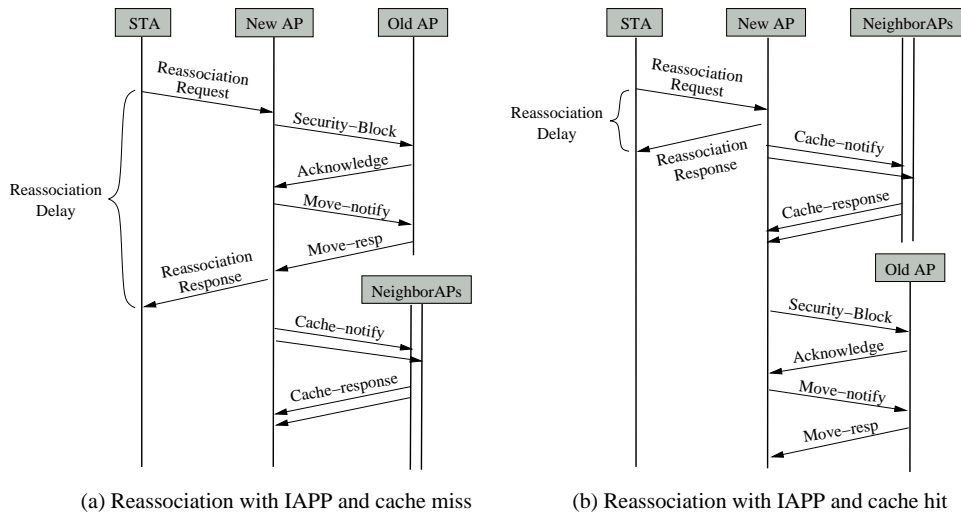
STA

New AP

Old AP

Reassociation Request

Security−Block

Acknowledge

Move−notify

Move−resp

Reassociation Delay

Reassociation Response

NeighborAPs

Cache−notify

Cache−response

(a) Reassociation with IAPP and cache miss

STA

New AP

NeighborAPs

Reassociation Request

Reassociation Delay

Reassociation Response

Cache−notify

Cache−response

Old AP

Security−Block

Acknowledge

Move−notify

Move−resp

(b) Reassociation with IAPP and cache hit